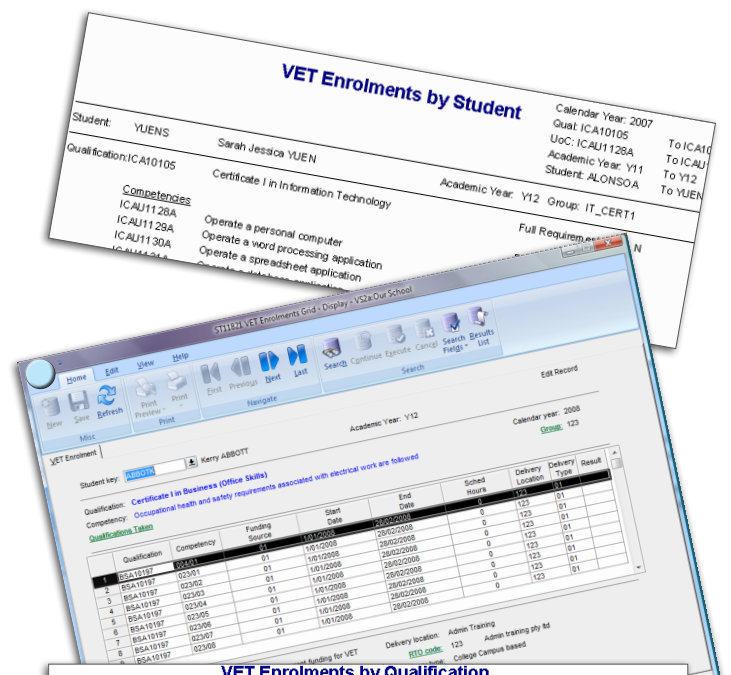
VET Enrolments by Student

Calendar Year: 2007
Qual: ICA10105
UoC: ICAU1128A
Academic Year: Y11
Student: ALONSO.A

To ICA10
To ICAU
To Y12
To YUEN

Student: YUENS Sarah Jessica YUEN

Qualification: ICA10105 Certificate I in Information Technology Academic Year: Y12 Group: IT_CERT1

Competencies
ICAU1128A Operate a personal computer
ICAU1129A Operate a word processing application
ICAU1130A Operate a spreadsheet application
ICAU1131A Operate a database application

Full Requirements Met: N

ST11821 VET Enrolments Grid - Display - VS2a:Our School

Home Edit View Help

New Save Refresh
Misc
Print Preview Print
Print
First Previous Next Last
Navigate
Search Continue Execute Cancel Search Fields Results List
Search

Edit Record

Academic Year: Y12
Calendar year: 2008
Group: 123

VET Enrolment

Student key: ABBOTK Kerry ABBOTT

Qualification: Certificate I in Business (Office Skills)
Competency: Occupational health and safety requirements associated with electrical work are followed
Qualifications Taken

| | Qualification | Competency | Funding Source | Start Date | End Date | Sched Hours | Delivery Location | Delivery Type | Result |
|---|---|---|---|---|---|---|---|---|---|
| 1 | BSA10197 | 004/01 | 01 | 1/01/2008 | 28/02/2008 | 0 | 123 | 01 | |
| 2 | BSA10197 | 023/01 | 01 | 1/01/2008 | 28/02/2008 | 0 | 123 | 01 | |
| 3 | BSA10197 | 023/02 | 01 | 1/01/2008 | 28/02/2008 | 0 | 123 | 01 | |
| 4 | BSA10197 | 023/03 | 01 | 1/01/2008 | 28/02/2008 | 0 | 123 | 01 | |
| 5 | BSA10197 | 023/04 | 01 | 1/01/2008 | 28/02/2008 | 0 | 123 | 01 | |
| 6 | BSA10197 | 023/05 | 01 | 1/01/2008 | 28/02/2008 | 0 | 123 | 01 | |
| 7 | BSA10197 | 023/06 | 01 | 1/01/2008 | 28/02/2008 | 0 | 123 | 01 | |
| 8 | BSA10197 | 023/07 | 01 | 1/01/2008 | 28/02/2008 | | | | |
| 9 | BSA10197 | 023/08 | | | | | | | |

funding for VET
Delivery location: Admin Training
RTO code: 123 Admin training pty ltd
College Campus based

VET Enrolments by Qualification